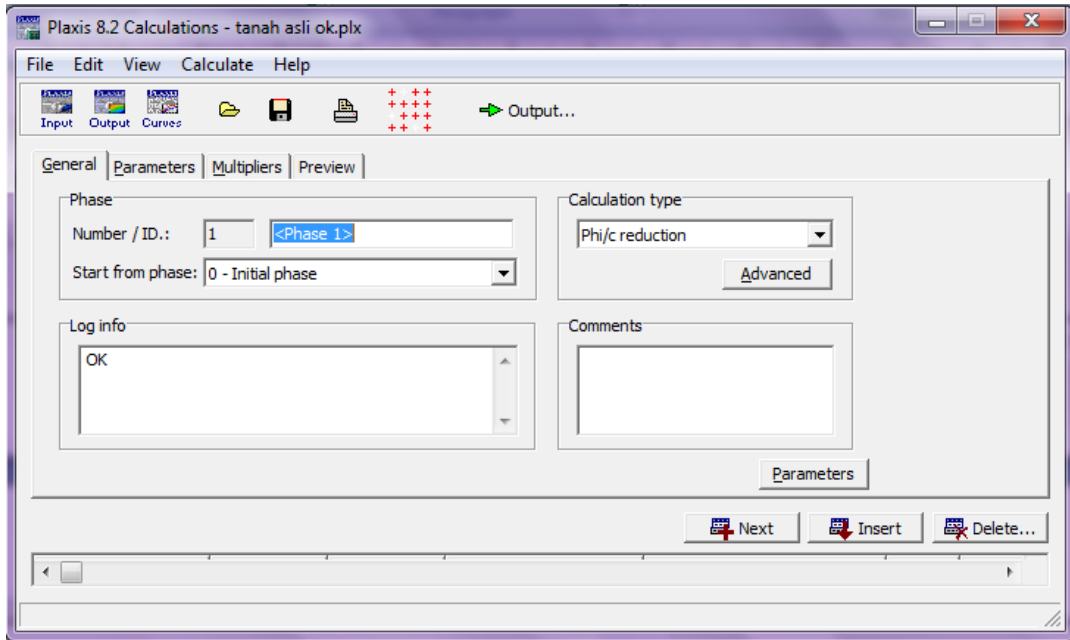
Plaxis 8.2 Calculations - tanah asli ok.plx

File Edit View Calculate Help

Input Output Curves

Output...

General | Parameters | Multipliers | Preview

Phase

Number / ID.: 1 <Phase 1>

Start from phase: 0 - Initial phase

Calculation type

Phi/c reduction

Advanced

Log info

OK

Comments

Parameters

Next Insert Delete...